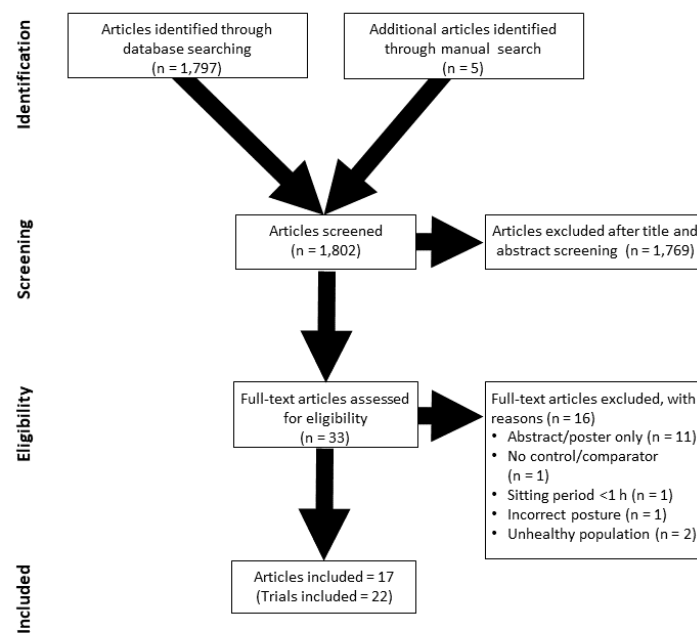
Identification

Articles identified through database searching (n = 1,797)

Additional articles identified through manual search (n = 5)

Screening

Articles screened (n = 1,802)

Articles excluded after title and abstract screening (n = 1,769)

Eligibility

Full-text articles assessed for eligibility (n = 33)

Full-text articles excluded, with reasons (n = 16)
• Abstract/poster only (n = 11)
• No control/comparator (n = 1)
• Sitting period <1 h (n = 1)
• Incorrect posture (n = 1)
• Unhealthy population (n = 2)

Included

Articles included = 17 (Trials included = 22)